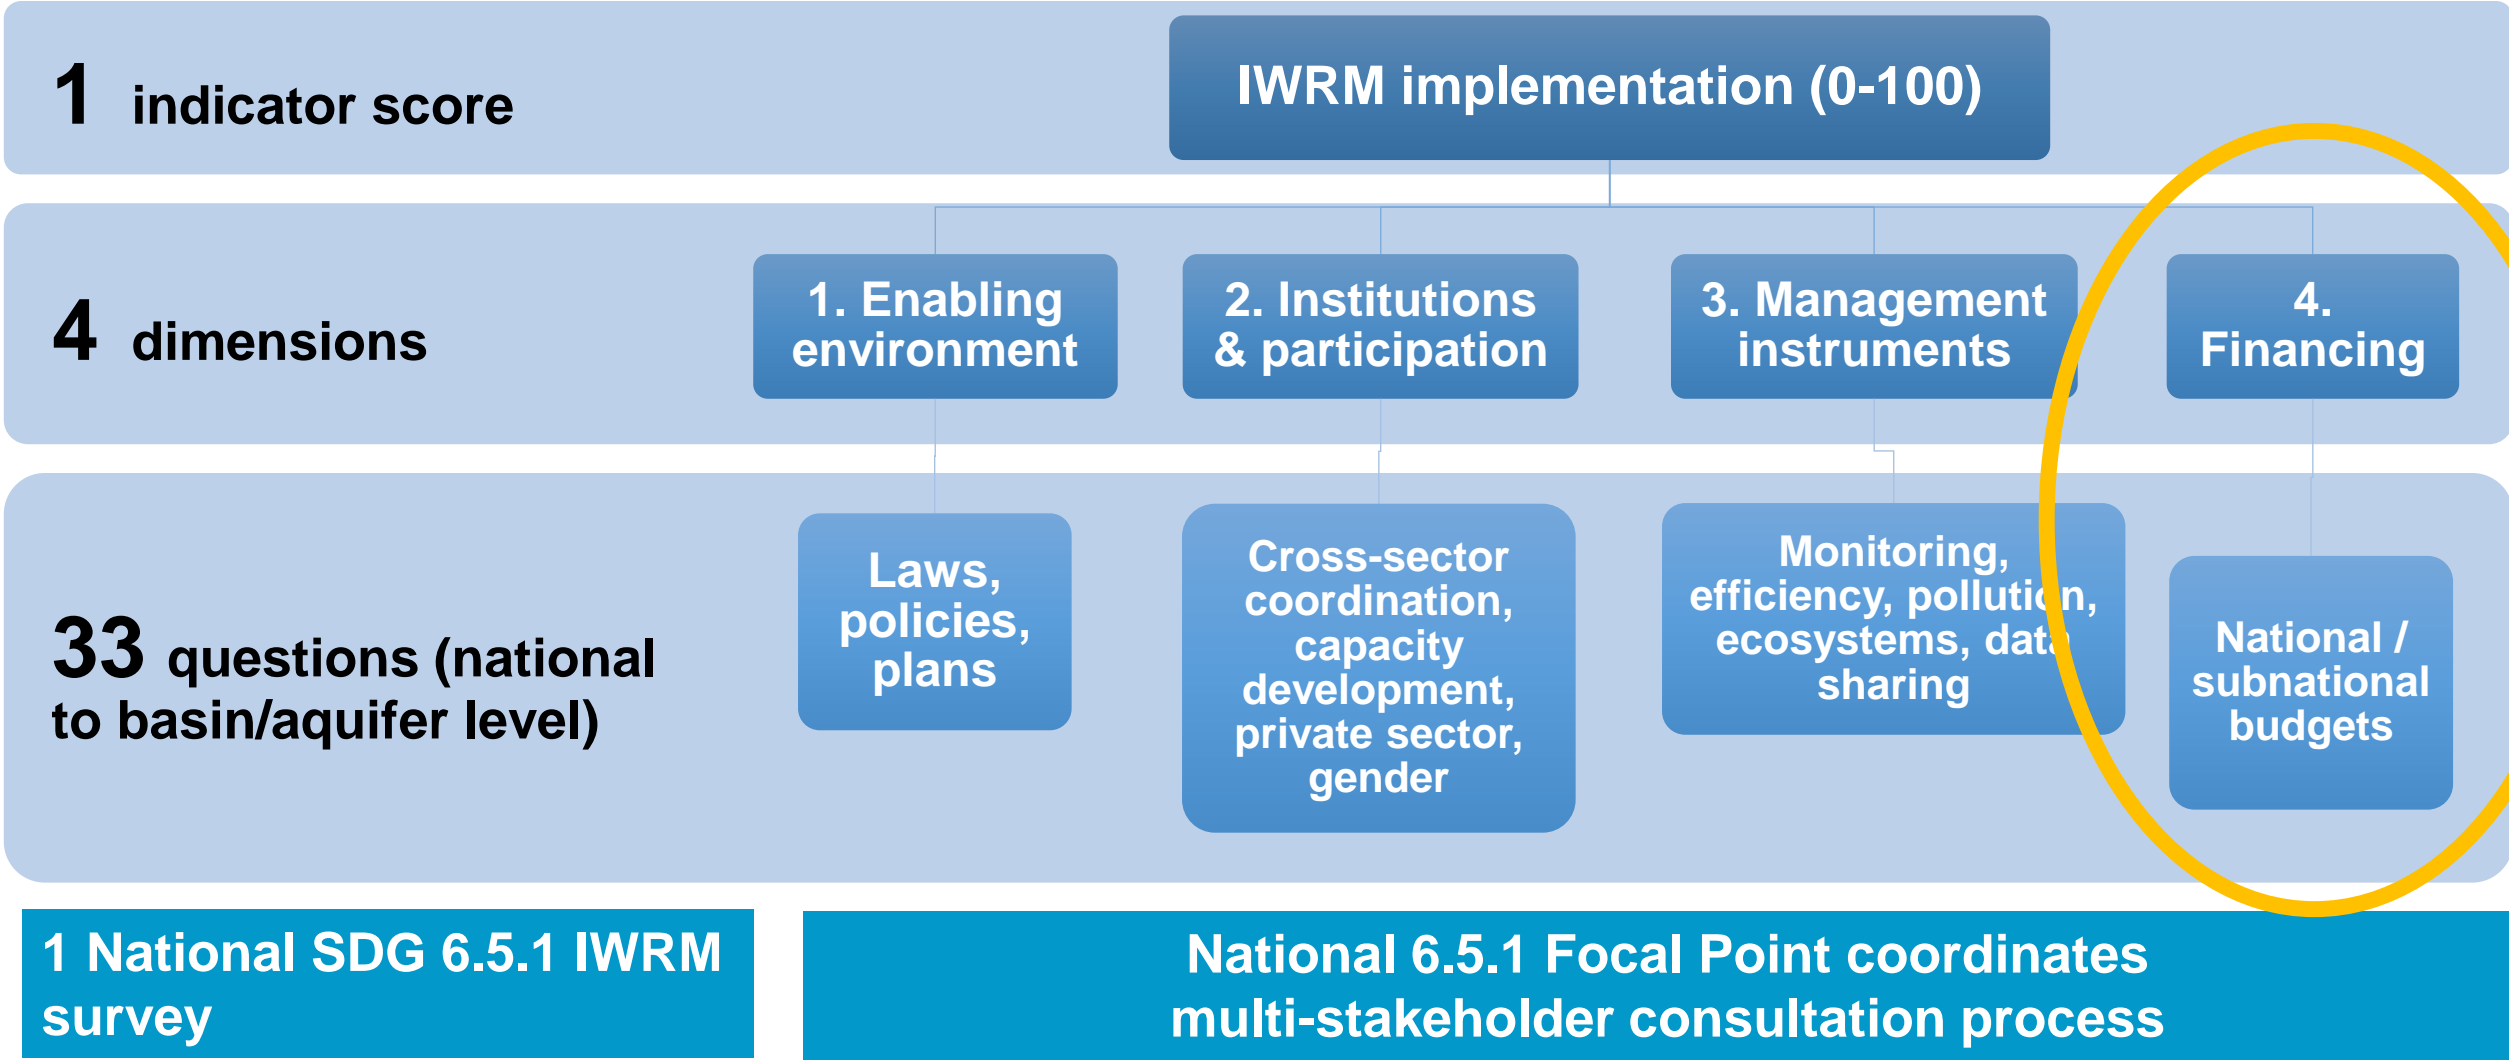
1 indicator score

IWRM implementation (0-100)

4 dimensions

1. Enabling environment

2. Institutions & participation

3. Management instruments

4. Financing

33 questions (national to basin/aquifer level)

Laws, policies, plans

Cross-sector coordination, capacity development, private sector, gender

Monitoring, efficiency, pollution, ecosystems, data sharing

National / subnational budgets

1 National SDG 6.5.1 IWRM survey

National 6.5.1 Focal Point coordinates multi-stakeholder consultation process